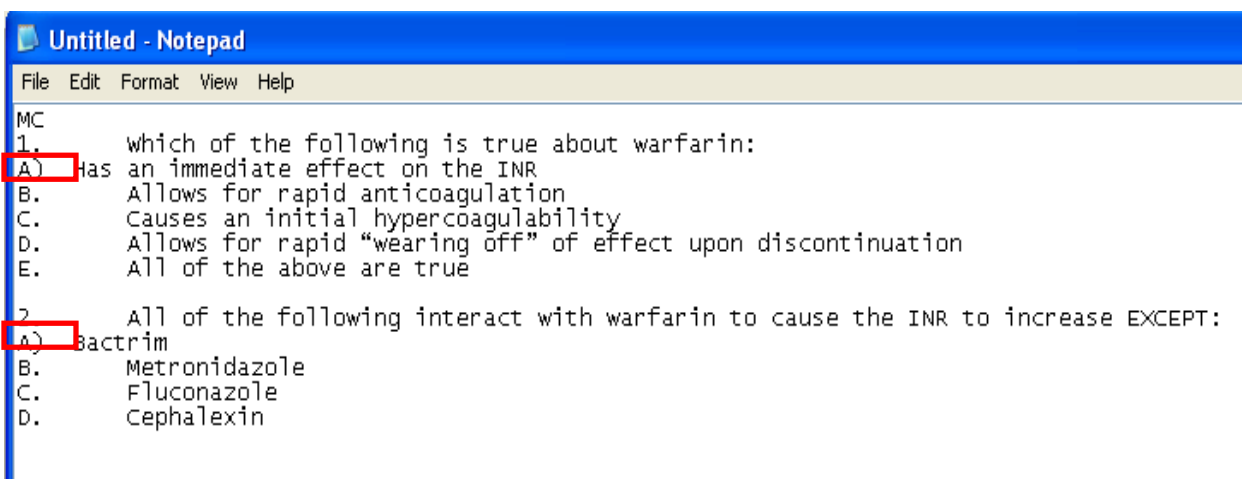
Untitled - Notepad

File Edit Format View Help

MC
1. Which of the following is true about warfarin:
A) Has an immediate effect on the INR
B. Allows for rapid anticoagulation
C. Causes an initial hypercoagulability
D. Allows for rapid “wearing off” of effect upon discontinuation
E. All of the above are true

2. All of the following interact with warfarin to cause the INR to increase EXCEPT:
A) Bactrim
B. Metronidazole
C. Fluconazole
D. Cephalexin